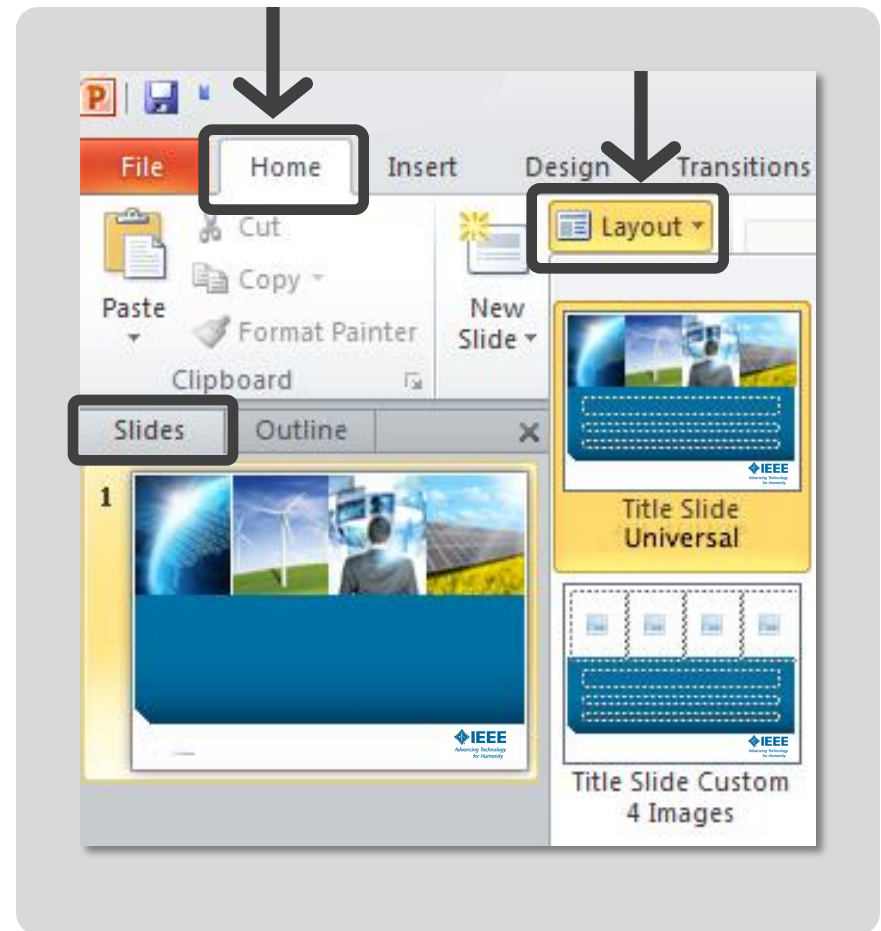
File
Home
Insert
Design
Transitions
Cut
Copy
Format Painter
Paste
Clipboard
New Slide
Layout
Slides
Outline
1
IEEE
Advancing Technology for Humanity
IEEE
Title Slide Universal
IEEE
Title Slide Custom 4 Images